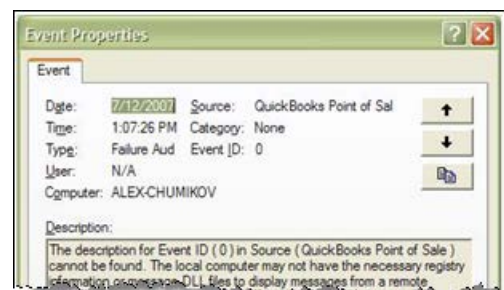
Event Properties

Event

Date: 7/12/2007 Source: QuickBooks Point of Sal
Time: 1:07:26 PM Category: None
Type: Failure Aud Event ID: 0
User: N/A
Computer: ALEX-CHUMIKOV

Description:

The description for Event ID ( 0 ) in Source ( QuickBooks Point of Sale ) cannot be found. The local computer may not have the necessary registry information or message DLL files to display messages from a remote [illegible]